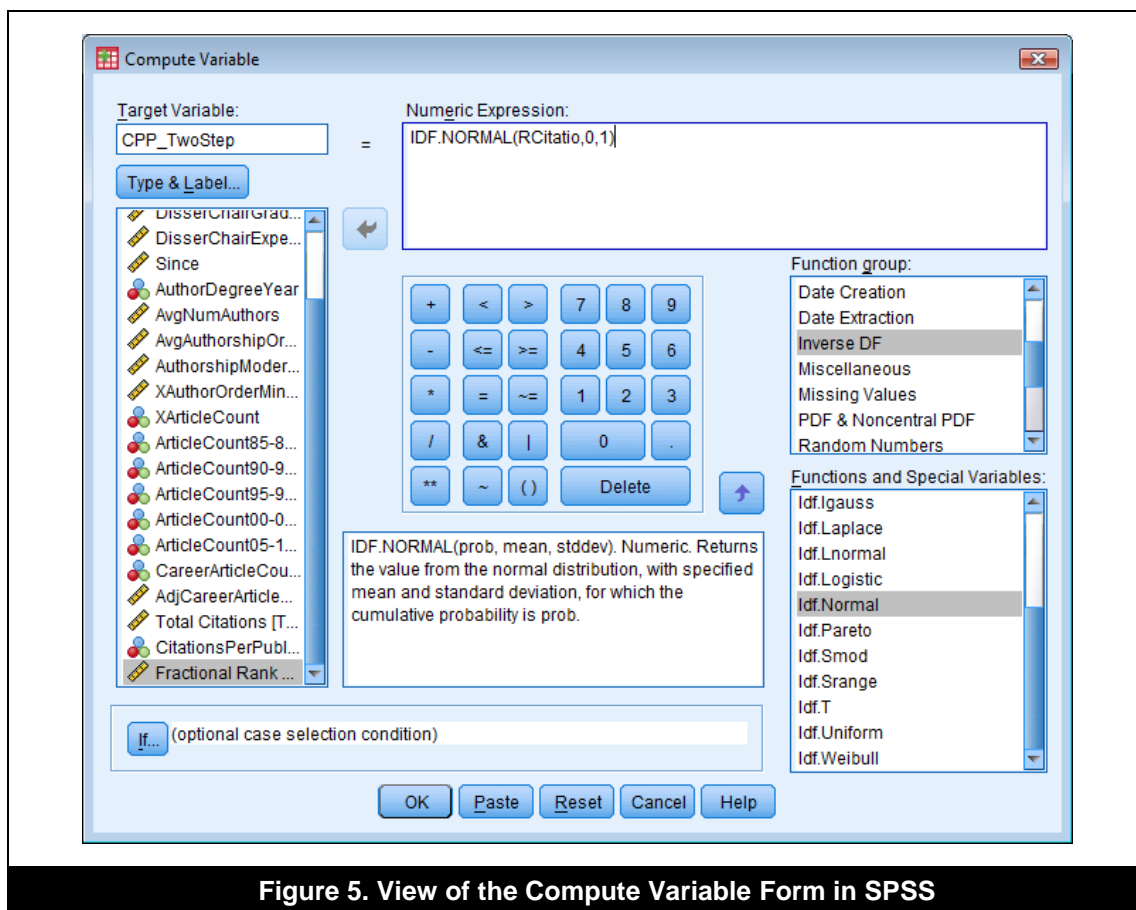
Compute Variable

Target Variable:

CPP_TwoStep

=

Numeric Expression:

IDF.NORMAL(RCitatio,0,1)

Type & Label...

DisserChairGrad...
DisserChairExpe...
Since
AuthorDegreeYear
AvgNumAuthors
AvgAuthorshipOr...
AuthorshipModer...
XAuthorOrderMin...
XArticleCount
ArticleCount85-8...
ArticleCount90-9...
ArticleCount95-9...
ArticleCount00-0...
ArticleCount05-1...
CareerArticleCou...
AdjCareerArticle...
Total Citations [T...
CitationsPerPubl...
Fractional Rank ...

| + | < | > | 7 | 8 | 9 |
|---|---|---|---|---|---|
| - | <= | >= | 4 | 5 | 6 |
| * | = | ~= | 1 | 2 | 3 |
| / | & | \| | 0 | | . |
| ** | ~ | ( ) | Delete | | |

Function group:

Date Creation
Date Extraction
Inverse DF
Miscellaneous
Missing Values
PDF & Noncentral PDF
Random Numbers

Functions and Special Variables:

Idf.Igauss
Idf.Laplace
Idf.Lnormal
Idf.Logistic
Idf.Normal
Idf.Pareto
Idf.Smod
Idf.Srange
Idf.T
Idf.Uniform
Idf.Weibull

IDF.NORMAL(prob, mean, stddev). Numeric. Returns the value from the normal distribution, with specified mean and standard deviation, for which the cumulative probability is prob.

If... (optional case selection condition)

OK Paste Reset Cancel Help

Figure 5. View of the Compute Variable Form in SPSS